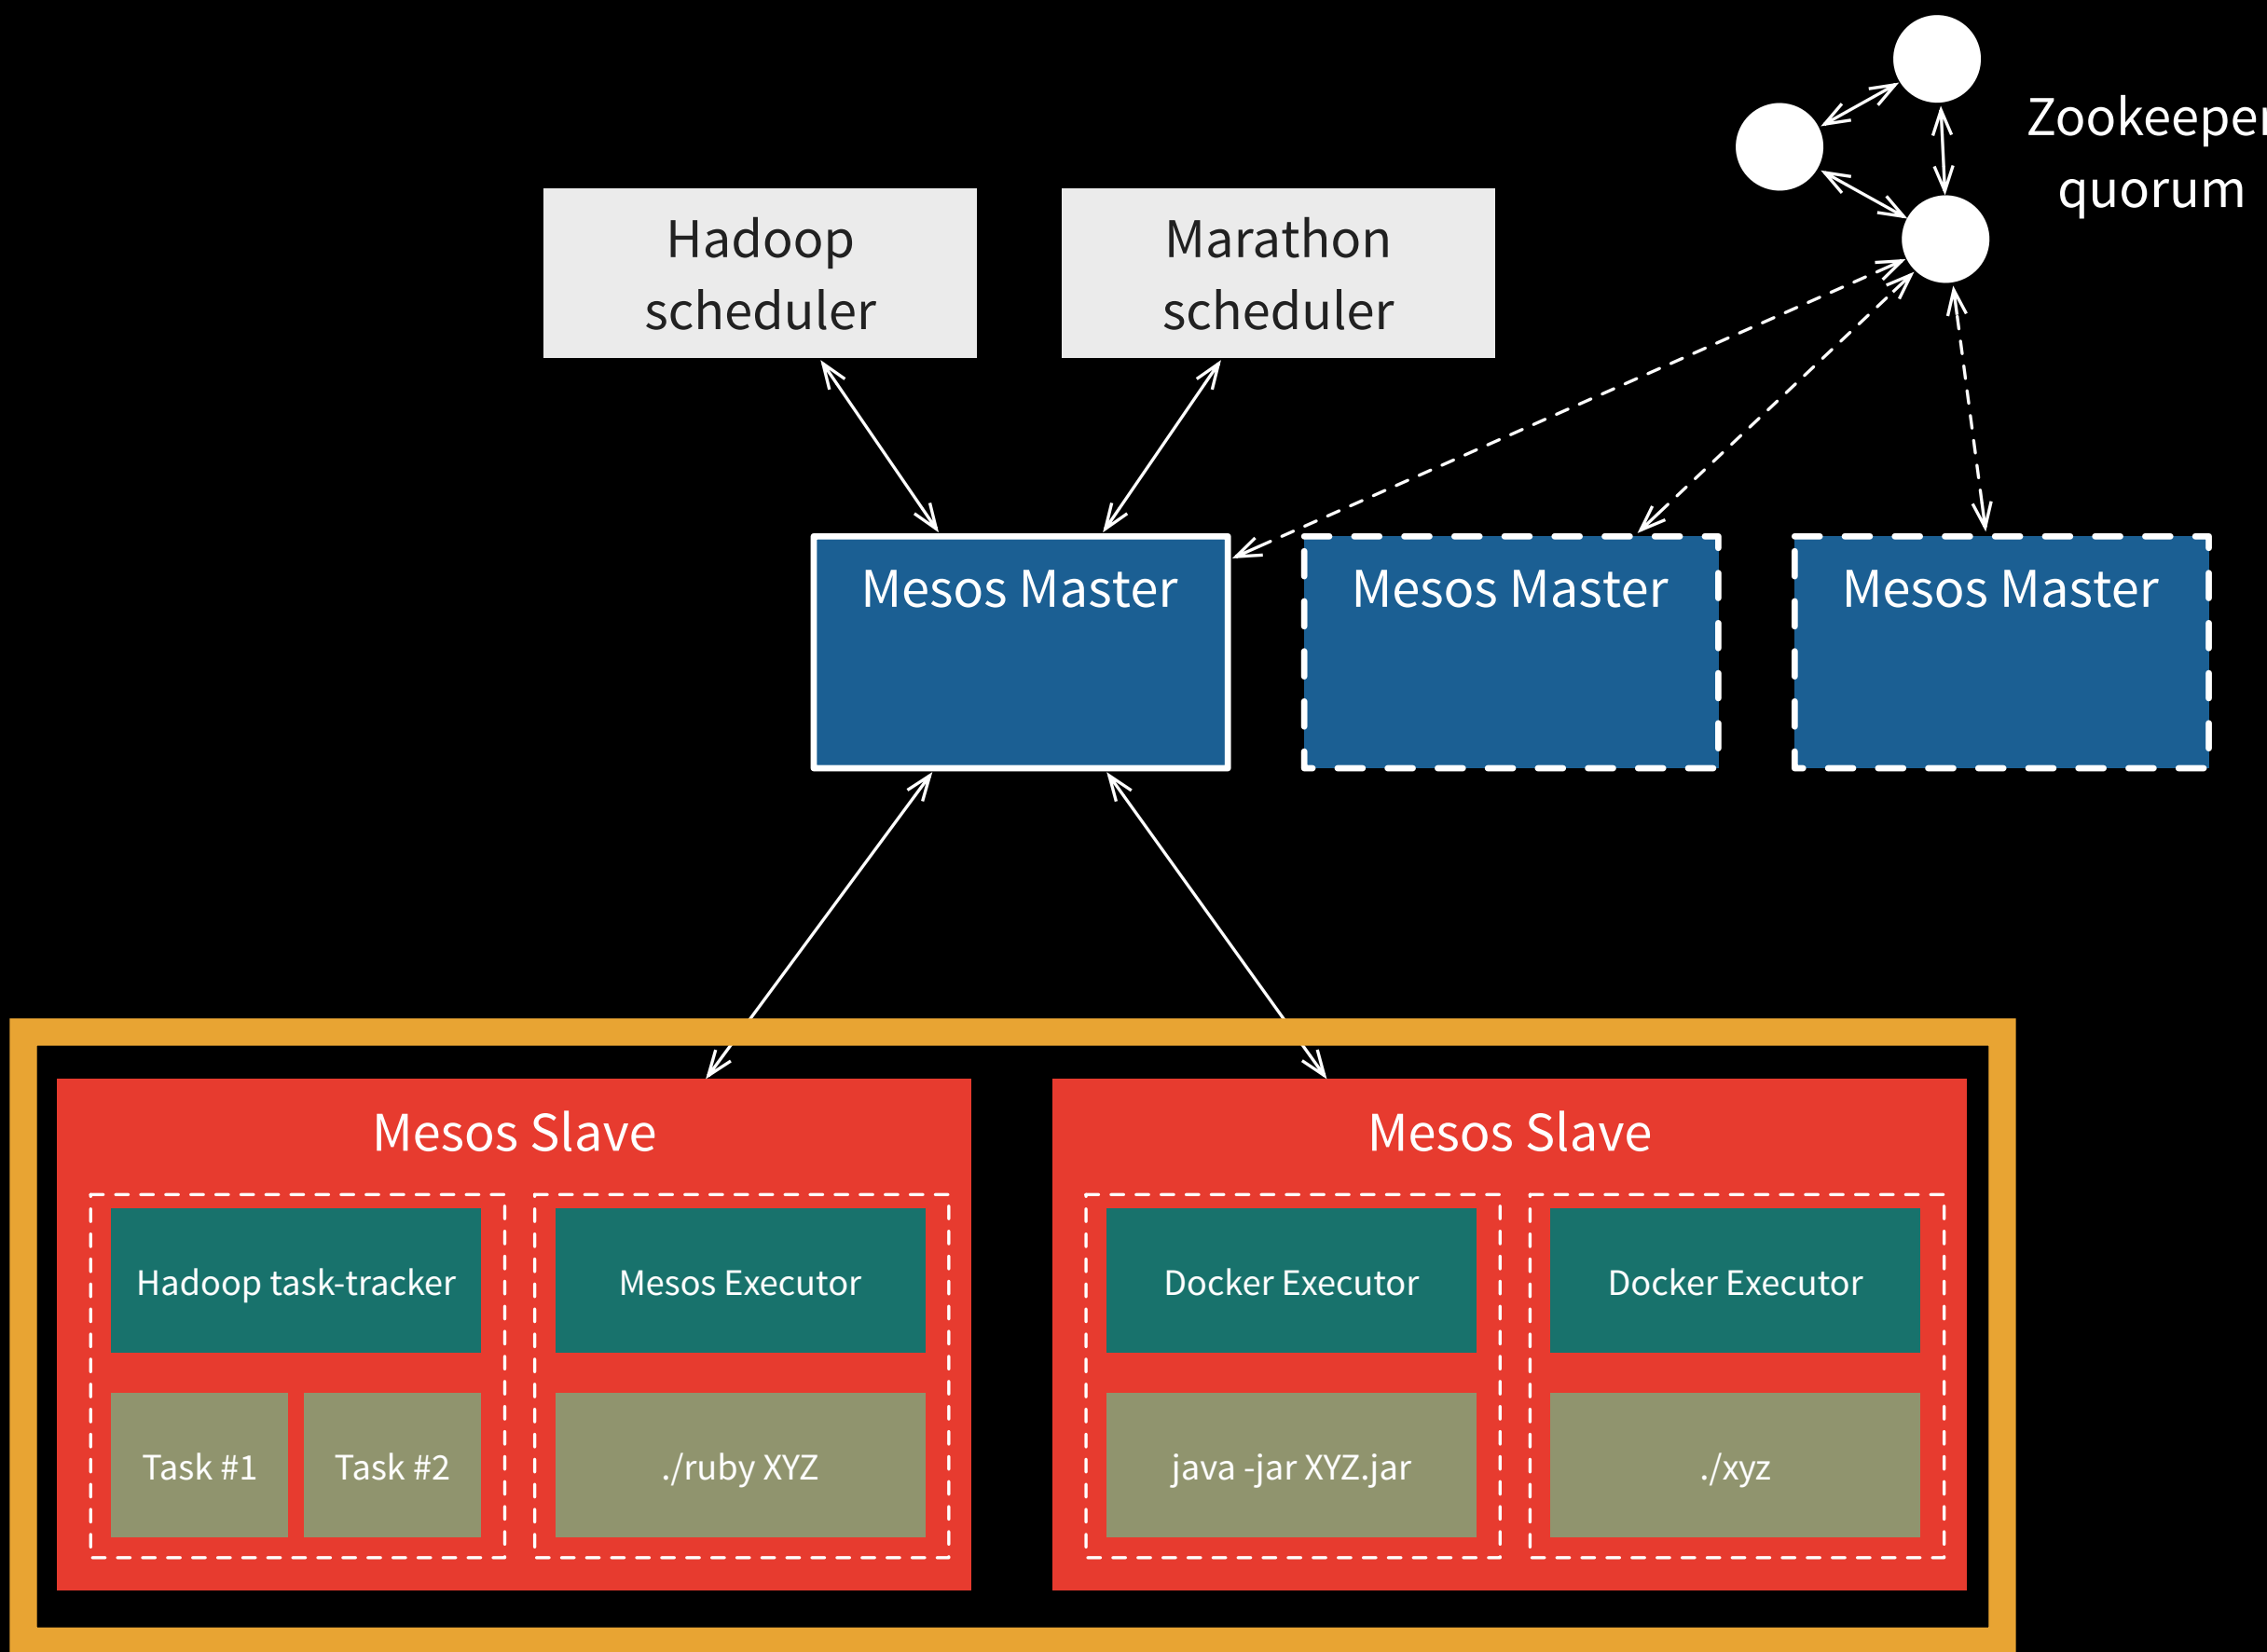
Zookeeper
quorum

Hadoop scheduler

Marathon scheduler

Mesos Master

Mesos Master

Mesos Master

Mesos Slave

Hadoop task-tracker

Task #1

Task #2

Mesos Executor

./ruby XYZ

Mesos Slave

Docker Executor

java -jar XYZ.jar

Docker Executor

./xyz